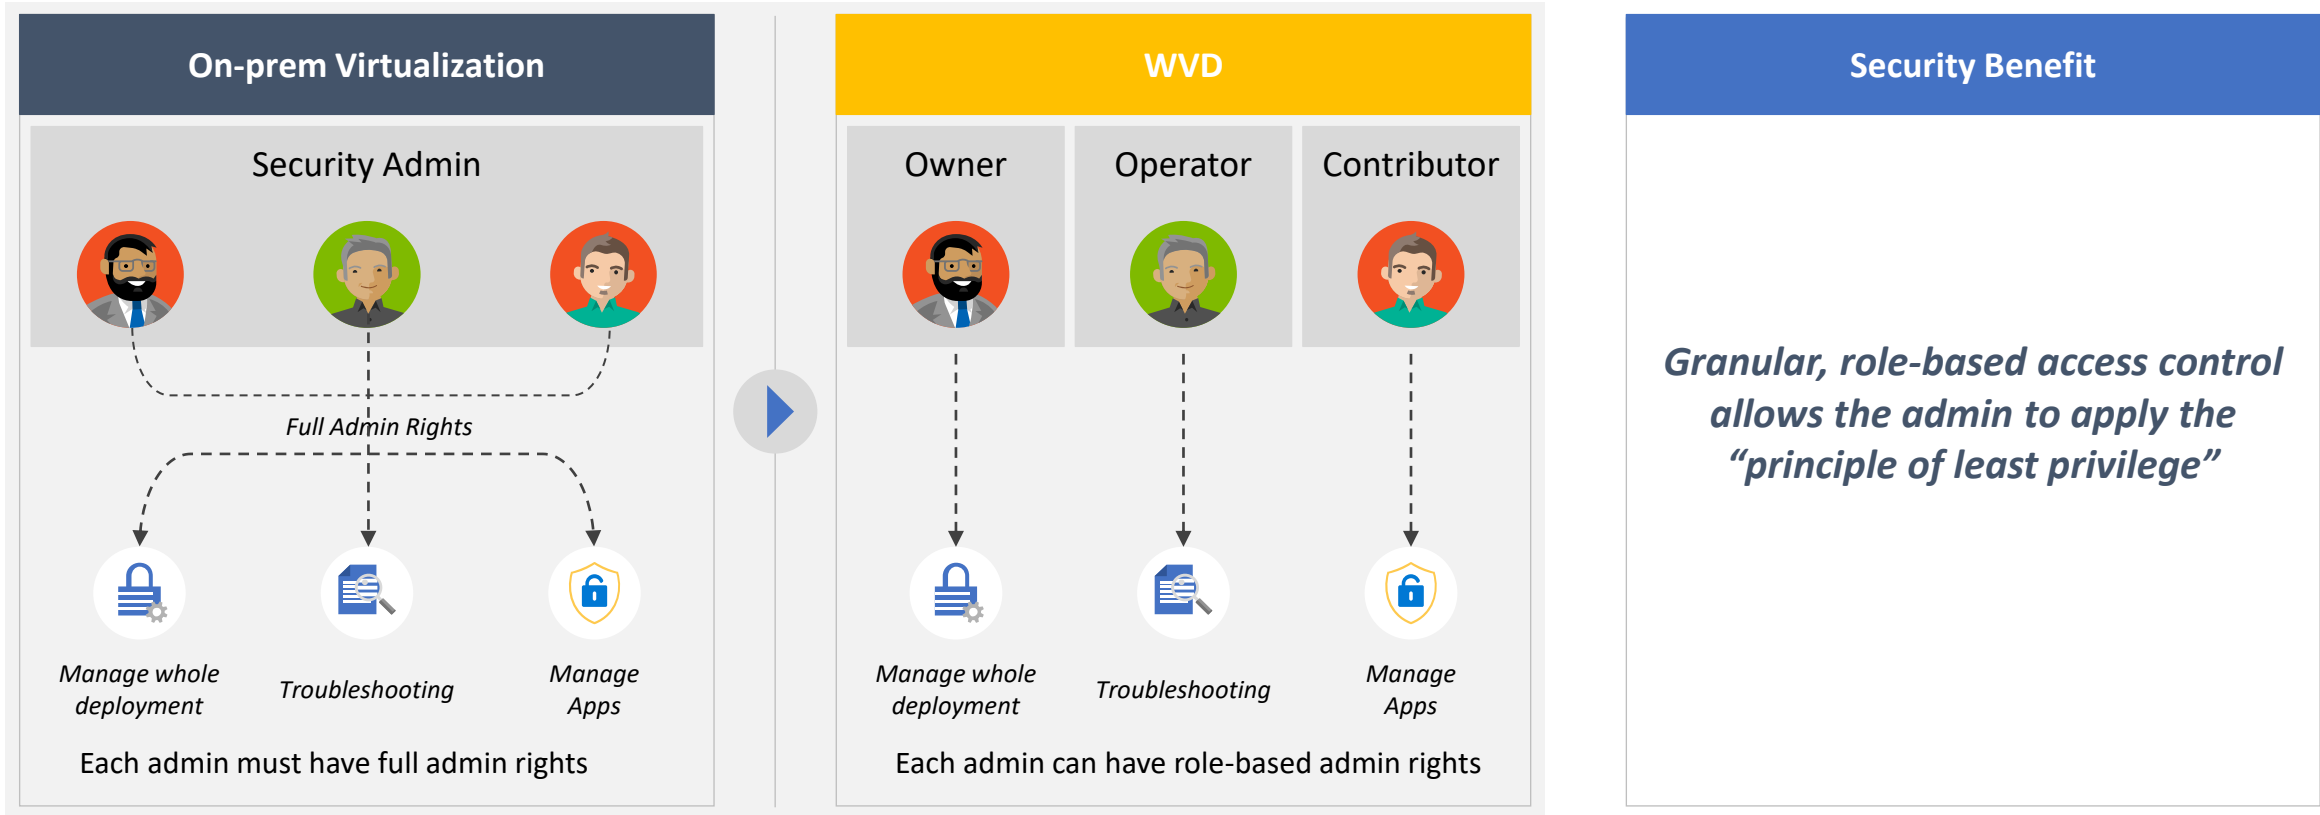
On-prem Virtualization

Security Admin

Full Admin Rights

Manage whole deployment

Troubleshooting

Manage Apps

Each admin must have full admin rights

WVD

Owner

Operator

Contributor

Manage whole deployment

Troubleshooting

Manage Apps

Each admin can have role-based admin rights

Security Benefit

Granular, role-based access control allows the admin to apply the “principle of least privilege”